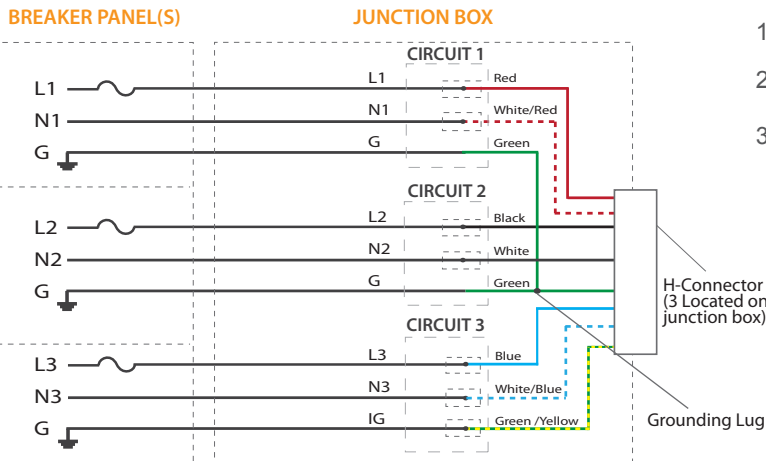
BREAKER PANEL(S)

JUNCTION BOX

1

2

3

CIRCUIT 1

L1

L1

Red

N1

N1

White/Red

G

G

Green

CIRCUIT 2

L2

L2

Black

N2

N2

White

G

G

Green

CIRCUIT 3

L3

L3

Blue

N3

N3

White/Blue

G

IG

Green /Yellow

H-Connector
(3 Located on
junction box)

Grounding Lug